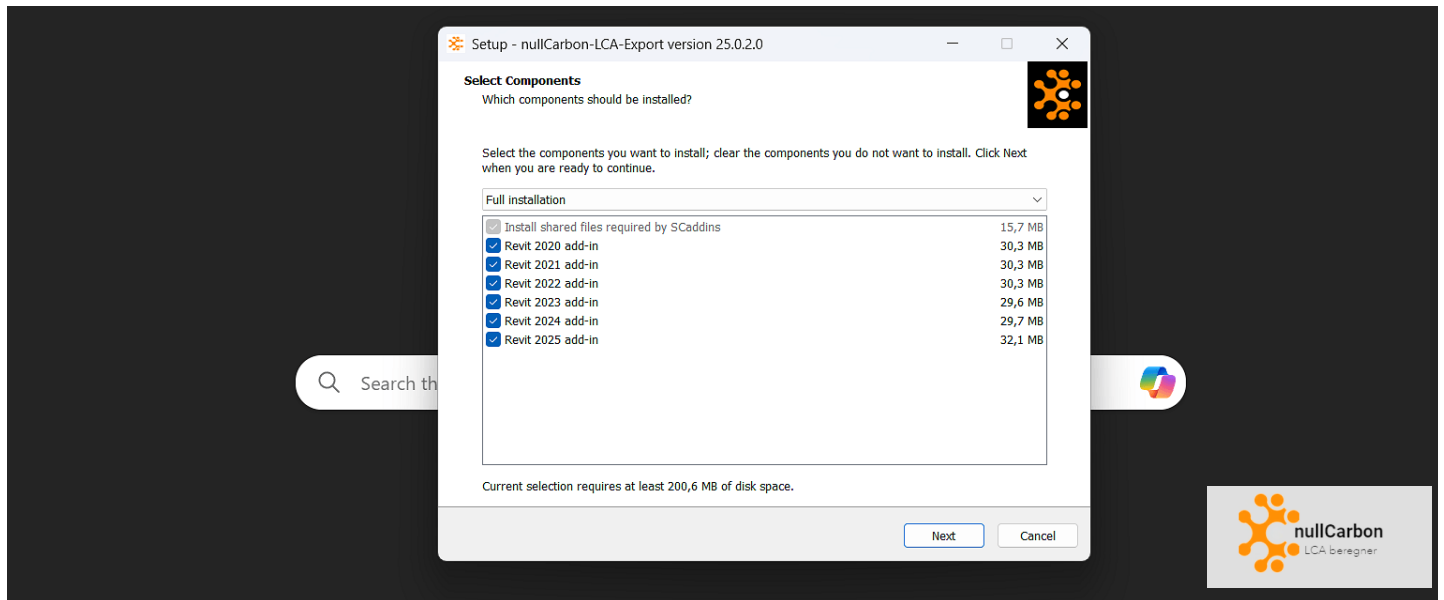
Setup - nullCarbon-LCA-Export version 25.0.2.0

Select Components
Which components should be installed?

Select the components you want to install; clear the components you do not want to install. Click Next when you are ready to continue.

Full installation

| Component | Size |
|---|---|
| Install shared files required by SCaddins | 15,7 MB |
| Revit 2020 add-in | 30,3 MB |
| Revit 2021 add-in | 30,3 MB |
| Revit 2022 add-in | 30,3 MB |
| Revit 2023 add-in | 29,6 MB |
| Revit 2024 add-in | 29,7 MB |
| Revit 2025 add-in | 32,1 MB |

Current selection requires at least 200,6 MB of disk space.

Next
Cancel

Search th

nullCarbon
LCA beregner